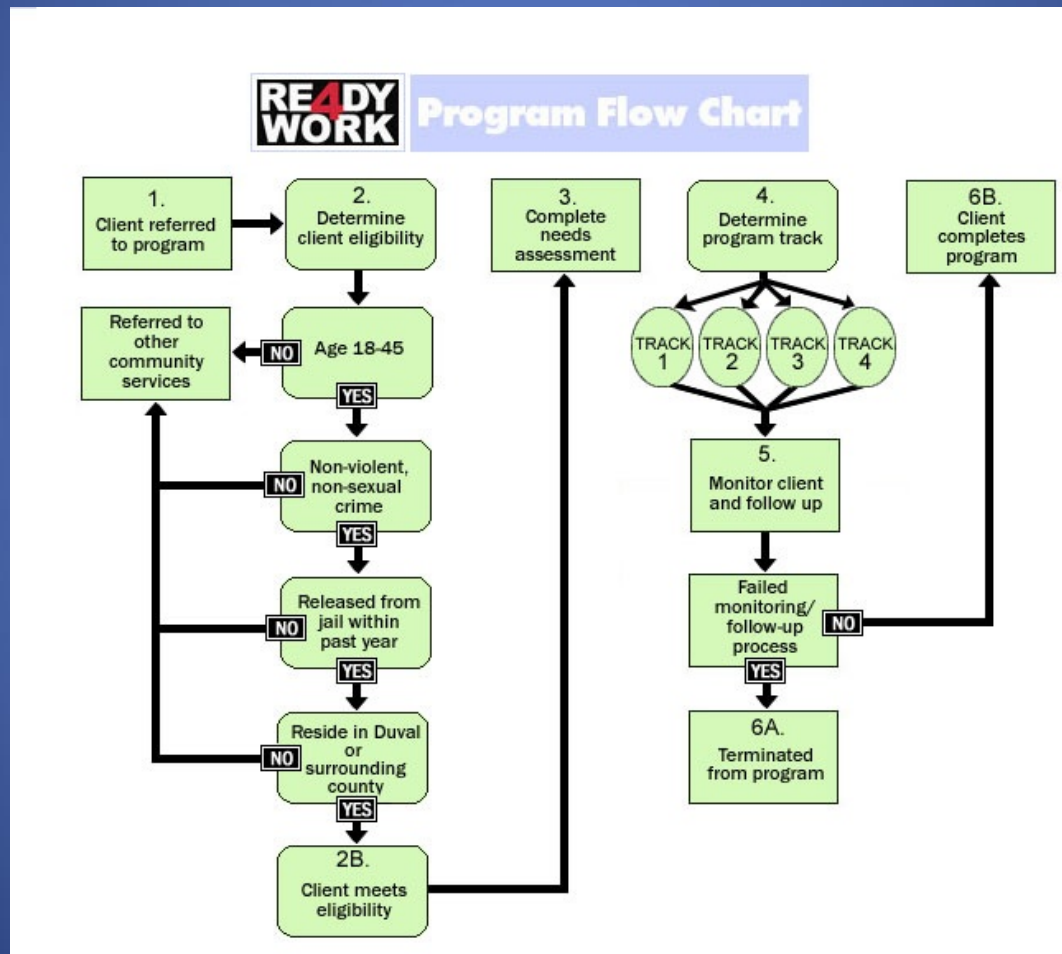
RE4DY WORK Program Flow Chart

1.
Client referred to program

2.
Determine client eligibility

Age 18-45

NO

Referred to other community services

YES

Non-violent, non-sexual crime

NO

YES

Released from jail within past year

NO

YES

Reside in Duval or surrounding county

NO

YES

2B.
Client meets eligibility

3.
Complete needs assessment

4.
Determine program track

TRACK 1

TRACK 2

TRACK 3

TRACK 4

5.
Monitor client and follow up

Failed monitoring/ follow-up process

NO

YES

6A.
Terminated from program

6B.
Client completes program